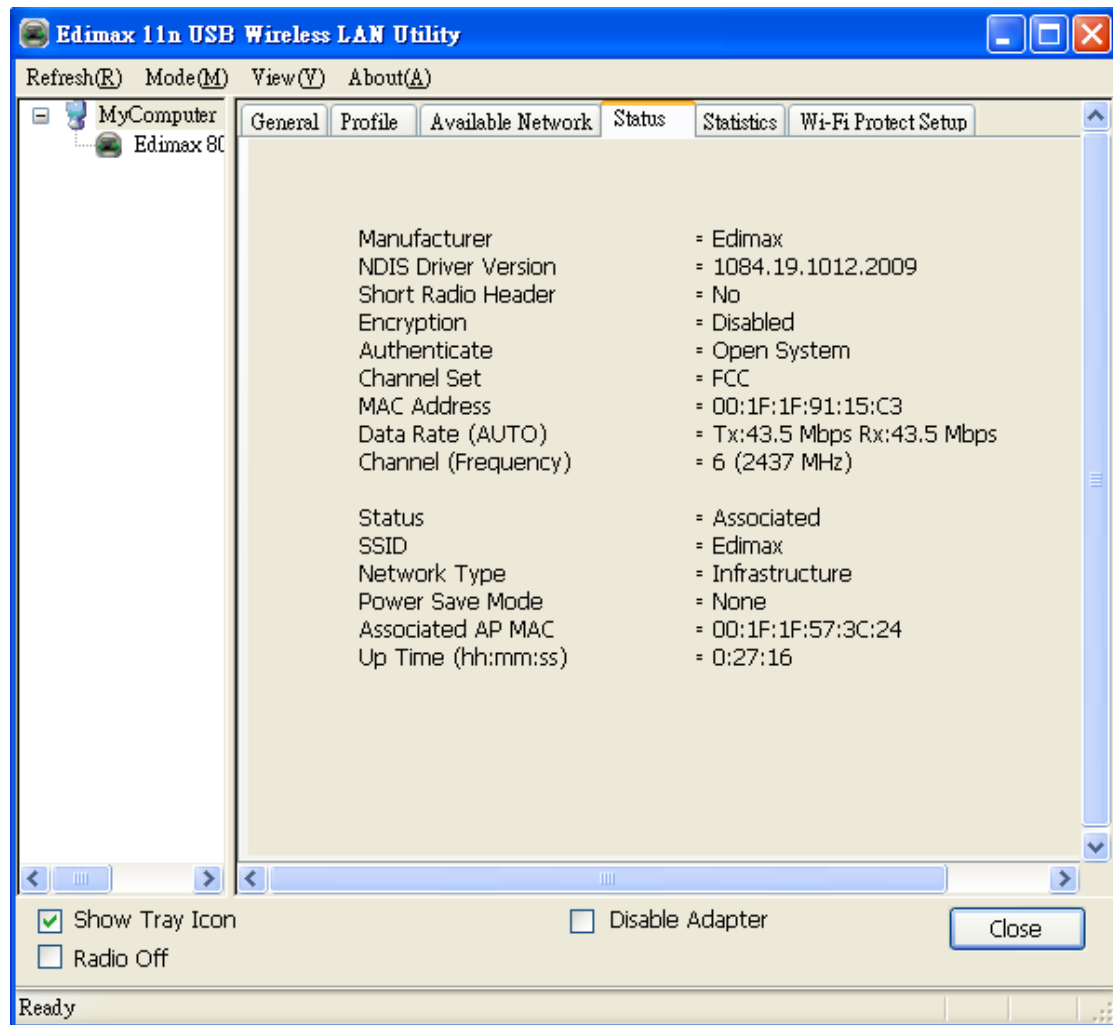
Edimax 11n USB Wireless LAN Utility

Refresh(R) Mode(M) View(V) About(A)

MyComputer
Edimax 80

General | Profile | Available Network | Status | Statistics | Wi-Fi Protect Setup

Manufacturer = Edimax
NDIS Driver Version = 1084.19.1012.2009
Short Radio Header = No
Encryption = Disabled
Authenticate = Open System
Channel Set = FCC
MAC Address = 00:1F:1F:91:15:C3
Data Rate (AUTO) = Tx:43.5 Mbps Rx:43.5 Mbps
Channel (Frequency) = 6 (2437 MHz)

Status = Associated
SSID = Edimax
Network Type = Infrastructure
Power Save Mode = None
Associated AP MAC = 00:1F:1F:57:3C:24
Up Time (hh:mm:ss) = 0:27:16

Show Tray Icon
Radio Off
Disable Adapter
Close

Ready